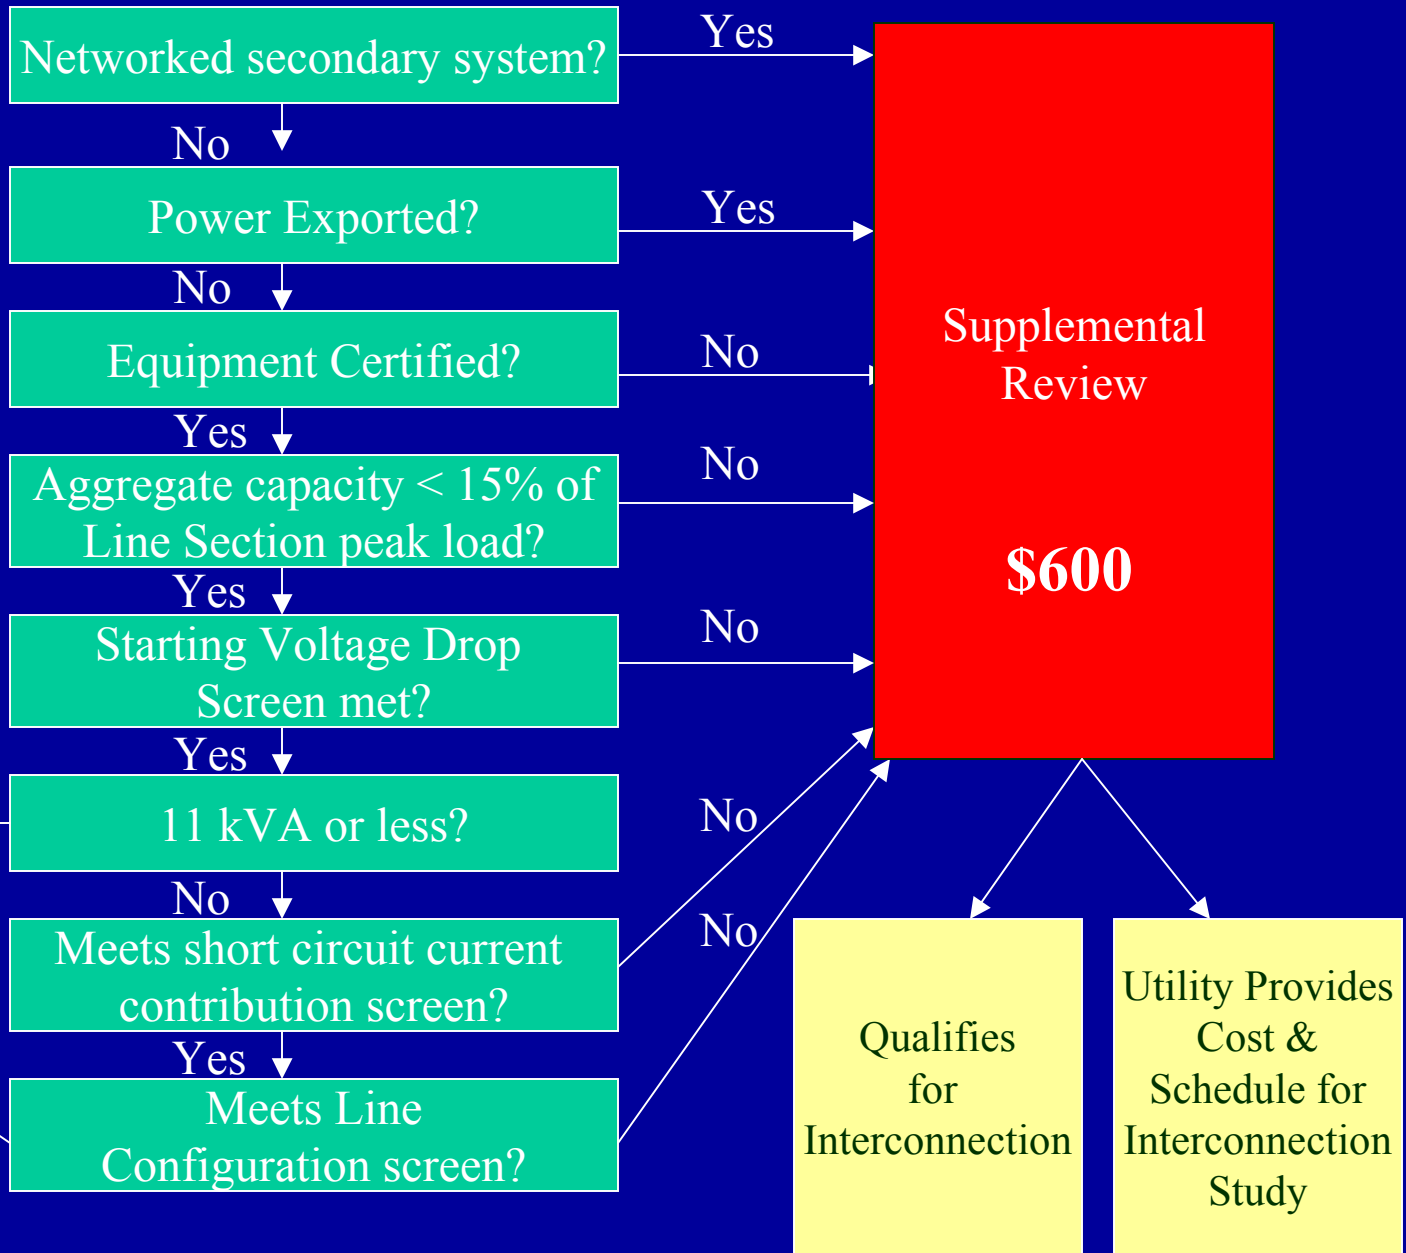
Networked secondary system?

Yes

No

Power Exported?

Yes

No

Equipment Certified?

No

Yes

Aggregate capacity < 15% of Line Section peak load?

No

Yes

Starting Voltage Drop Screen met?

No

Yes

11 kVA or less?

No

No

Meets short circuit current contribution screen?

No

Yes

Meets Line Configuration screen?

Supplemental Review

$600

Qualifies for Interconnection

Utility Provides Cost & Schedule for Interconnection Study